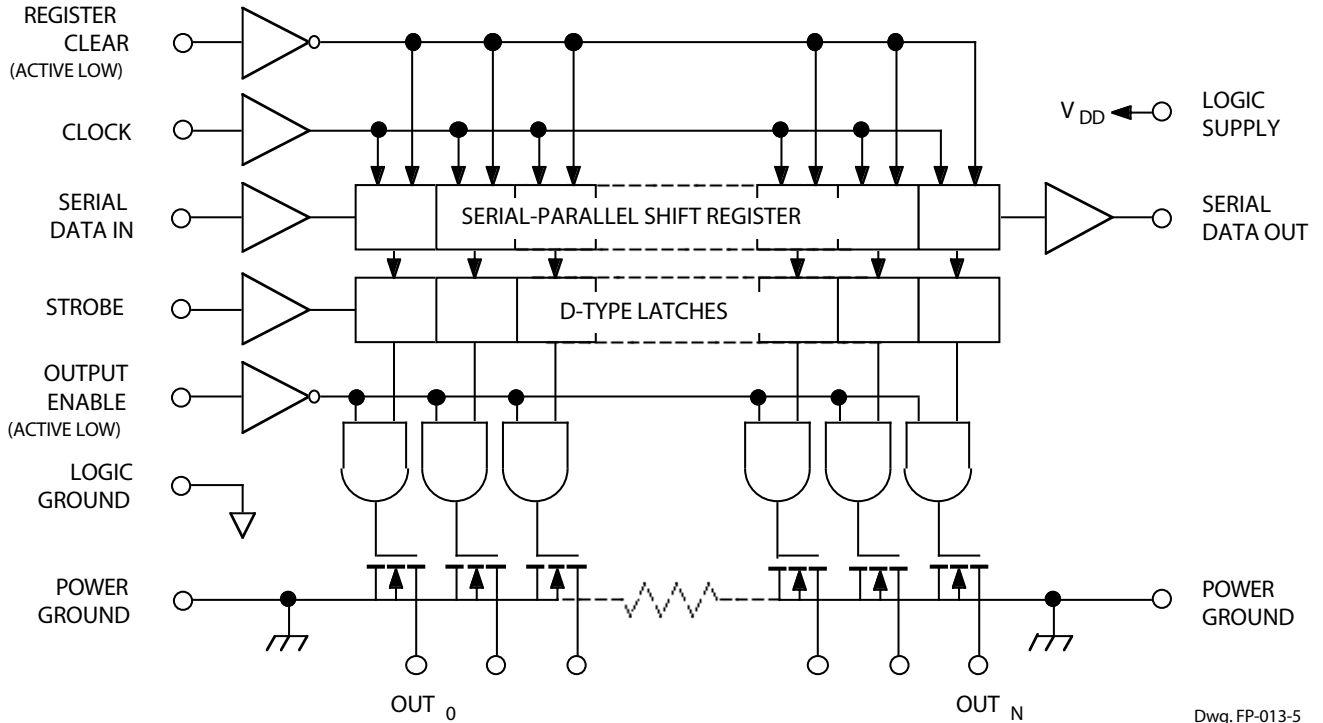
REGISTER CLEAR (ACTIVE LOW)

CLOCK

$V_{DD}$

LOGIC SUPPLY

SERIAL DATA IN

SERIAL-PARALLEL SHIFT REGISTER

SERIAL DATA OUT

STROBE

D-TYPE LATCHES

OUTPUT ENABLE (ACTIVE LOW)

LOGIC GROUND

POWER GROUND

POWER GROUND

$OUT_0$

$OUT_N$

Dwg. FP-013-5